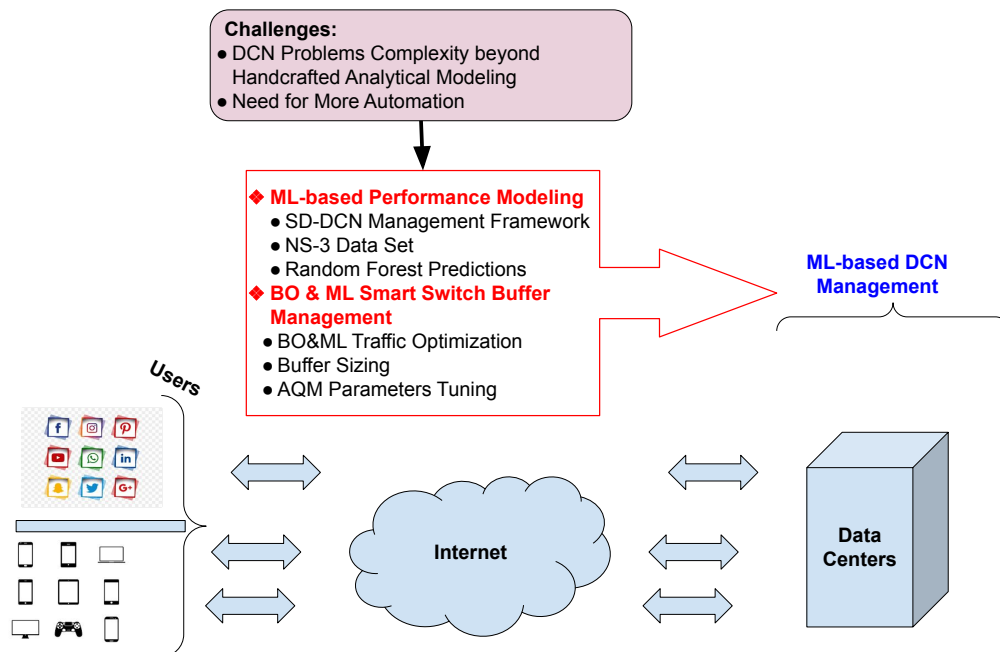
Challenges:
● DCN Problems Complexity beyond Handcrafted Analytical Modeling
● Need for More Automation

❖ ML-based Performance Modeling
● SD-DCN Management Framework
● NS-3 Data Set
● Random Forest Predictions
❖ BO & ML Smart Switch Buffer Management
● BO&ML Traffic Optimization
● Buffer Sizing
● AQM Parameters Tuning

ML-based DCN Management

Users

f
in
G+

Internet

Data Centers